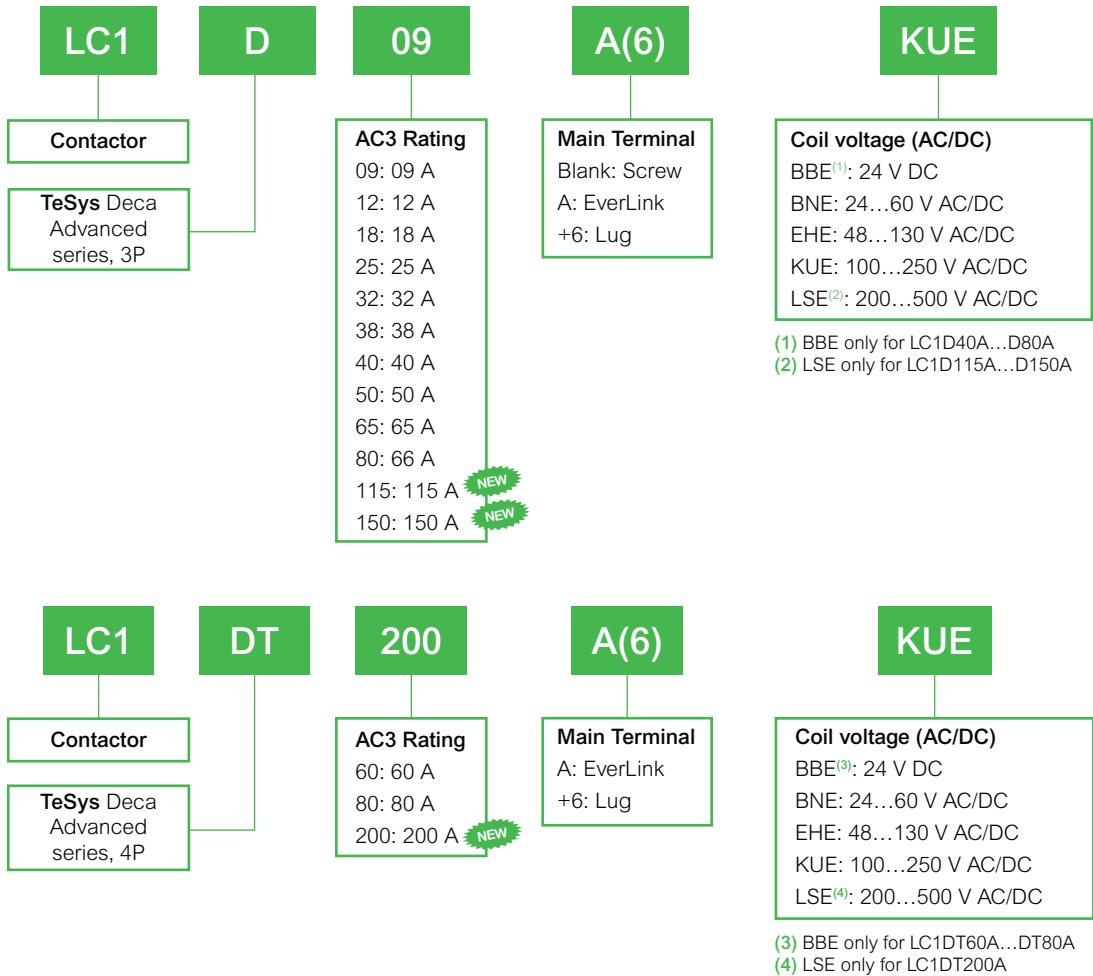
LC1

D

09

A(6)

KUE

Contactor

TeSys Deca Advanced series, 3P

AC3 Rating
09: 09 A
12: 12 A
18: 18 A
25: 25 A
32: 32 A
38: 38 A
40: 40 A
50: 50 A
65: 65 A
80: 66 A
115: 115 A NEW
150: 150 A NEW

Main Terminal
Blank: Screw
A: EverLink
+6: Lug

Coil voltage (AC/DC)
BBE$^{(1)}$: 24 V DC
BNE: 24…60 V AC/DC
EHE: 48…130 V AC/DC
KUE: 100…250 V AC/DC
LSE$^{(2)}$: 200…500 V AC/DC

(1) BBE only for LC1D40A…D80A
(2) LSE only for LC1D115A…D150A

LC1

DT

200

A(6)

KUE

Contactor

TeSys Deca Advanced series, 4P

AC3 Rating
60: 60 A
80: 80 A
200: 200 A NEW

Main Terminal
A: EverLink
+6: Lug

Coil voltage (AC/DC)
BBE$^{(3)}$: 24 V DC
BNE: 24…60 V AC/DC
EHE: 48…130 V AC/DC
KUE: 100…250 V AC/DC
LSE$^{(4)}$: 200…500 V AC/DC

(3) BBE only for LC1DT60A…DT80A
(4) LSE only for LC1DT200A